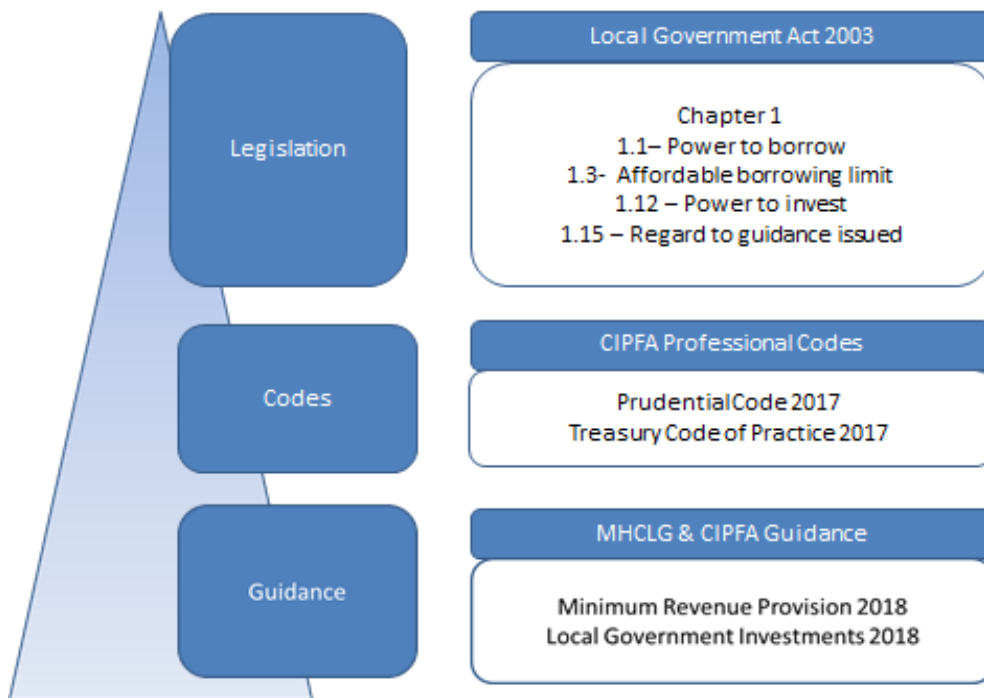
Legislation

Local Government Act 2003

Chapter 1
1.1– Power to borrow
1.3- Affordable borrowing limit
1.12 – Power to invest
1.15 – Regard to guidance issued

Codes

CIPFA Professional Codes

Prudential Code 2017
Treasury Code of Practice 2017

Guidance

MHCLG & CIPFA Guidance

Minimum Revenue Provision 2018
Local Government Investments 2018